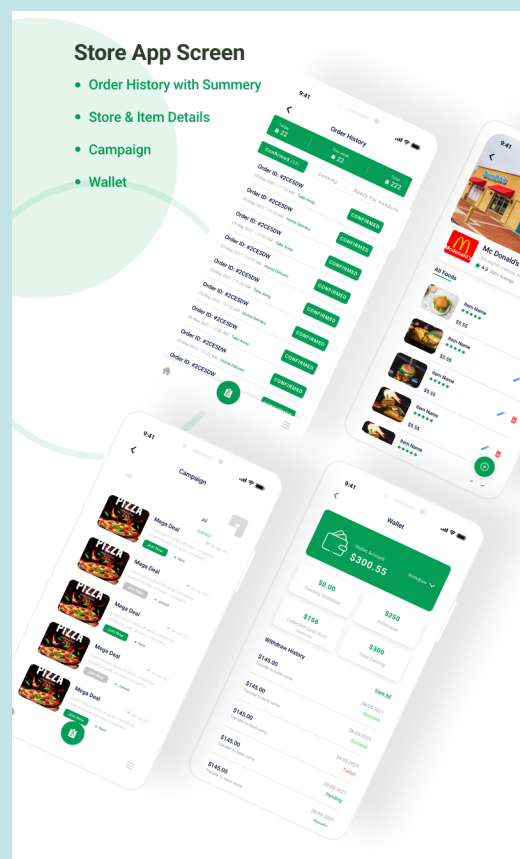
Store App Screen

Order History with Summery

Store & Item Details

Campaign

Wallet

9:41

Order History

22

22

222

Confirmed

Cooking

Ready For Handover

Order ID: #2CESDW

CONFIRMED

Order ID: #2CESDW

CONFIRMED

Order ID: #2CESDW

CONFIRMED

Order ID: #2CESDW

CONFIRMED

Order ID: #2CESDW

CONFIRMED

Order ID: #2CESDW

CONFIRMED

Order ID: #2CESDW

CONFIRMED

Order ID: #2CESDW

CONFIRMED

Order ID: #2CESDW

CONFIRMED

Order ID: #2CESDW

9:41

Mc Donald's

4.9

All Foods

Item Name

$5.55

Item Name

$5.55

Item Name

$5.55

Item Name

$5.55

Item Name

9:41

Campaign

All

PIZZA

Mega Deal

PIZZA

Mega Deal

PIZZA

Mega Deal

PIZZA

Mega Deal

PIZZA

Mega Deal

9:41

Wallet

$300.55

Withdraw

$0.00

$250

$156

$300

Withdraw History

View All

$145.00

$145.00

Success

$145.00

Success

$145.00

Failed

Pending